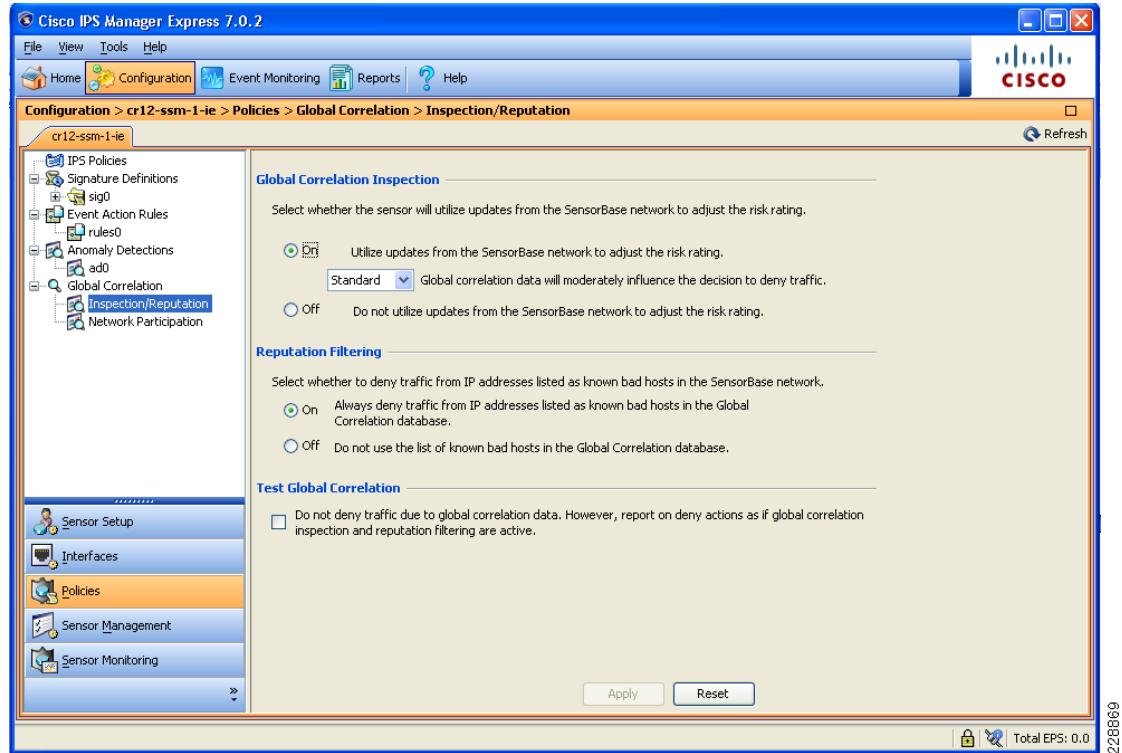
Cisco IPS Manager Express 7.0.2

File View Tools Help

Home Configuration Event Monitoring Reports Help

cisco

Configuration > cr12-ssm-1-ie > Policies > Global Correlation > Inspection/Reputation

cr12-ssm-1-ie

Refresh

IPS Policies
Signature Definitions
sig0
Event Action Rules
rules0
Anomaly Detections
ad0
Global Correlation
Inspection/Reputation
Network Participation

Sensor Setup
Interfaces
Policies
Sensor Management
Sensor Monitoring

Global Correlation Inspection

Select whether the sensor will utilize updates from the SensorBase network to adjust the risk rating.

On Utilize updates from the SensorBase network to adjust the risk rating.

Standard Global correlation data will moderately influence the decision to deny traffic.

Off Do not utilize updates from the SensorBase network to adjust the risk rating.

Reputation Filtering

Select whether to deny traffic from IP addresses listed as known bad hosts in the SensorBase network.

On Always deny traffic from IP addresses listed as known bad hosts in the Global Correlation database.

Off Do not use the list of known bad hosts in the Global Correlation database.

Test Global Correlation

Do not deny traffic due to global correlation data. However, report on deny actions as if global correlation inspection and reputation filtering are active.

Apply Reset

Total EPS: 0.0

228869